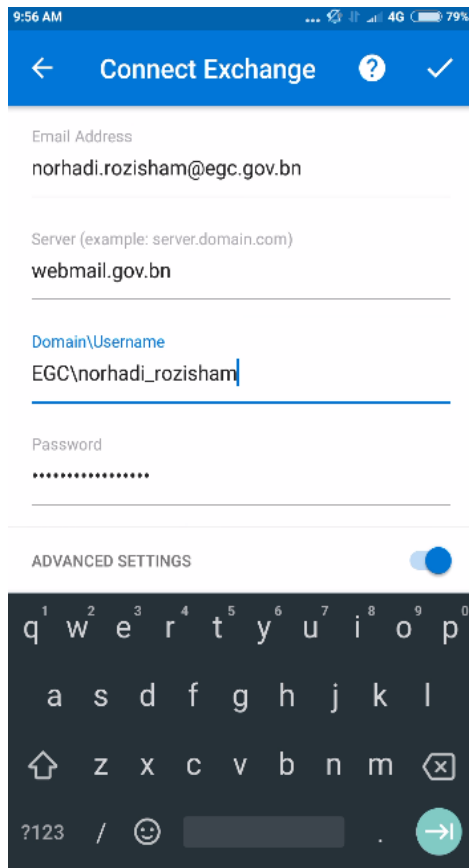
9:56 AM ... 4G 79%

Connect Exchange

Email Address
norhadi.rozisham@egc.gov.bn

Server (example: server.domain.com)
webmail.gov.bn

Domain\Username
EGC\norhadi_rozisham

Password
•••••••••••••••••

ADVANCED SETTINGS

q 1 w 2 e 3 r 4 t 5 y 6 u 7 i 8 o 9 p 0
a s d f g h j k l
z x c v b n m
?123 / .